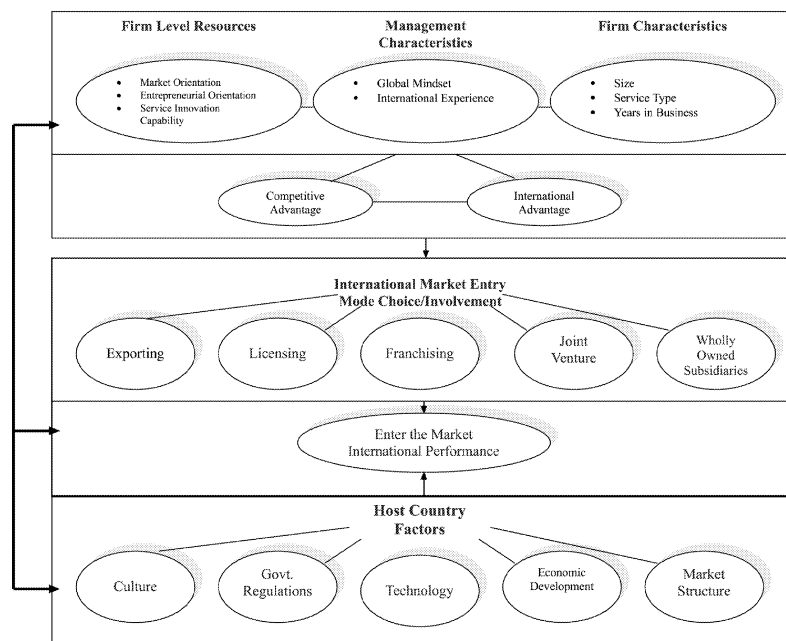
Firm Level Resources

- Market Orientation
- Entrepreneurial Orientation
- Service Innovation Capability

Management Characteristics

- Global Mindset
- International Experience

Firm Characteristics

- Size
- Service Type
- Years in Business

Competitive Advantage

International Advantage

International Market Entry Mode Choice/Involvement

Exporting

Licensing

Franchising

Joint Venture

Wholly Owned Subsidiaries

Enter the Market International Performance

Host Country Factors

Culture

Govt. Regulations

Technology

Economic Development

Market Structure